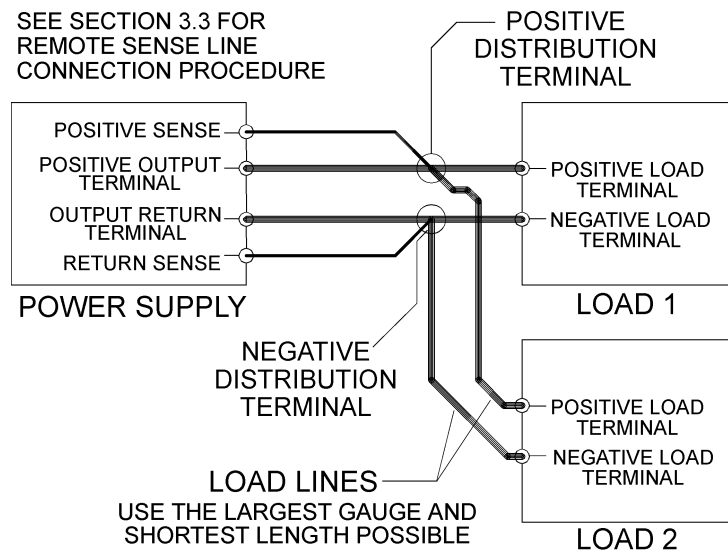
SEE SECTION 3.3 FOR REMOTE SENSE LINE CONNECTION PROCEDURE

POSITIVE DISTRIBUTION TERMINAL

POSITIVE SENSE
POSITIVE OUTPUT TERMINAL
OUTPUT RETURN TERMINAL
RETURN SENSE

POWER SUPPLY

POSITIVE LOAD TERMINAL
NEGATIVE LOAD TERMINAL

LOAD 1

NEGATIVE DISTRIBUTION TERMINAL

POSITIVE LOAD TERMINAL
NEGATIVE LOAD TERMINAL

LOAD LINES
USE THE LARGEST GAUGE AND SHORTEST LENGTH POSSIBLE

LOAD 2